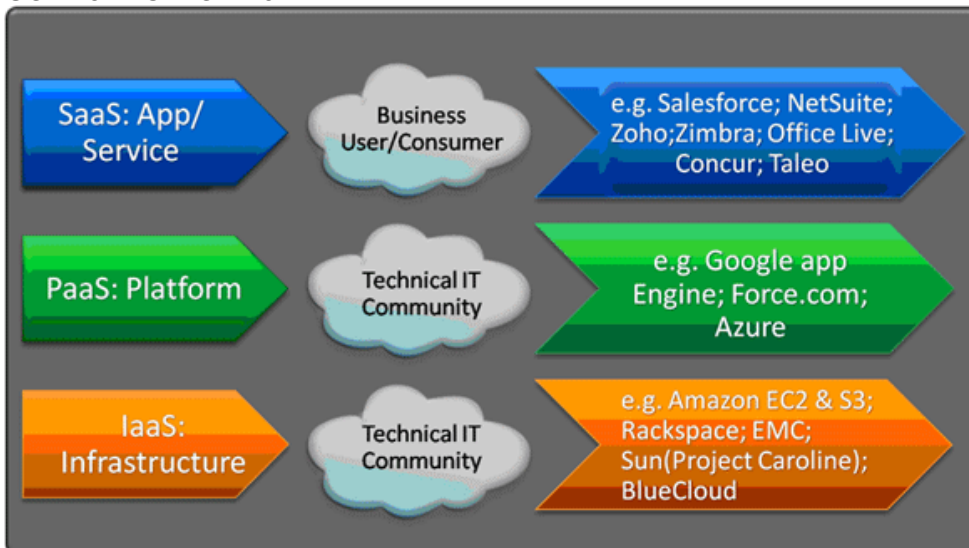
SaaS: App/ Service

Business User/Consumer

e.g. Salesforce; NetSuite; Zoho;Zimbra; Office Live; Concur; Taleo

PaaS: Platform

Technical IT Community

e.g. Google app Engine; Force.com; Azure

IaaS: Infrastructure

Technical IT Community

e.g. Amazon EC2 & S3; Rackspace; EMC; Sun(Project Caroline); BlueCloud